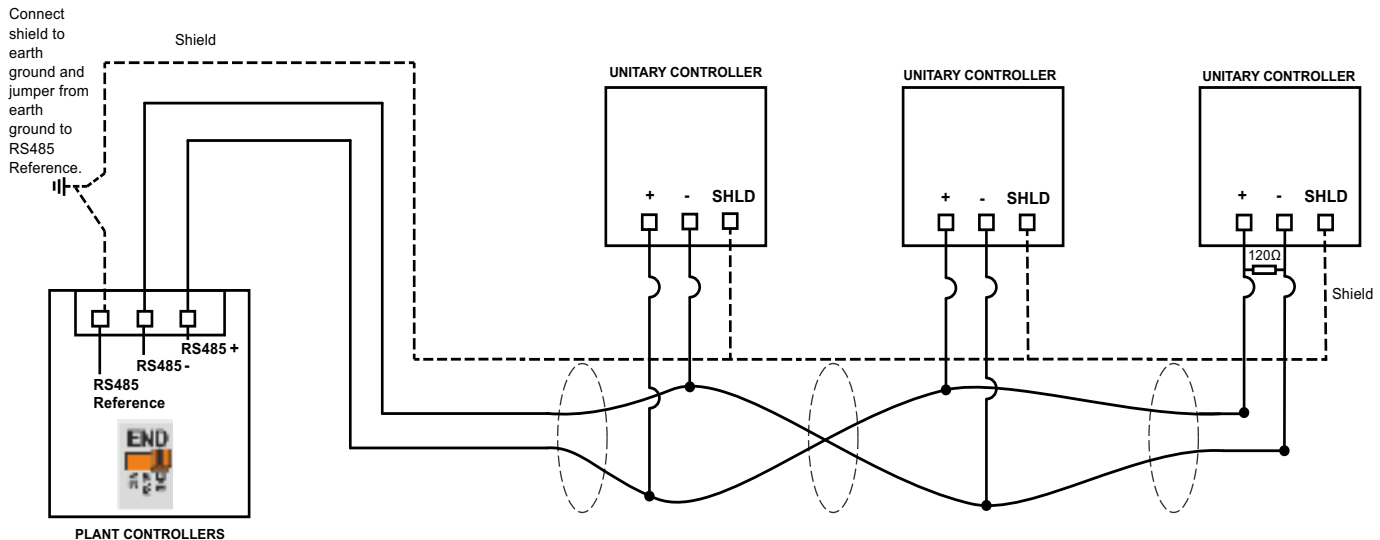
Connect shield to earth ground and jumper from earth ground to RS485 Reference.

Shield

UNITARY CONTROLLER

+ - SHLD

UNITARY CONTROLLER

+ - SHLD

UNITARY CONTROLLER

+ - SHLD

$120\Omega$

Shield

RS485 +

RS485 -

RS485 Reference

END

PLANT CONTROLLERS